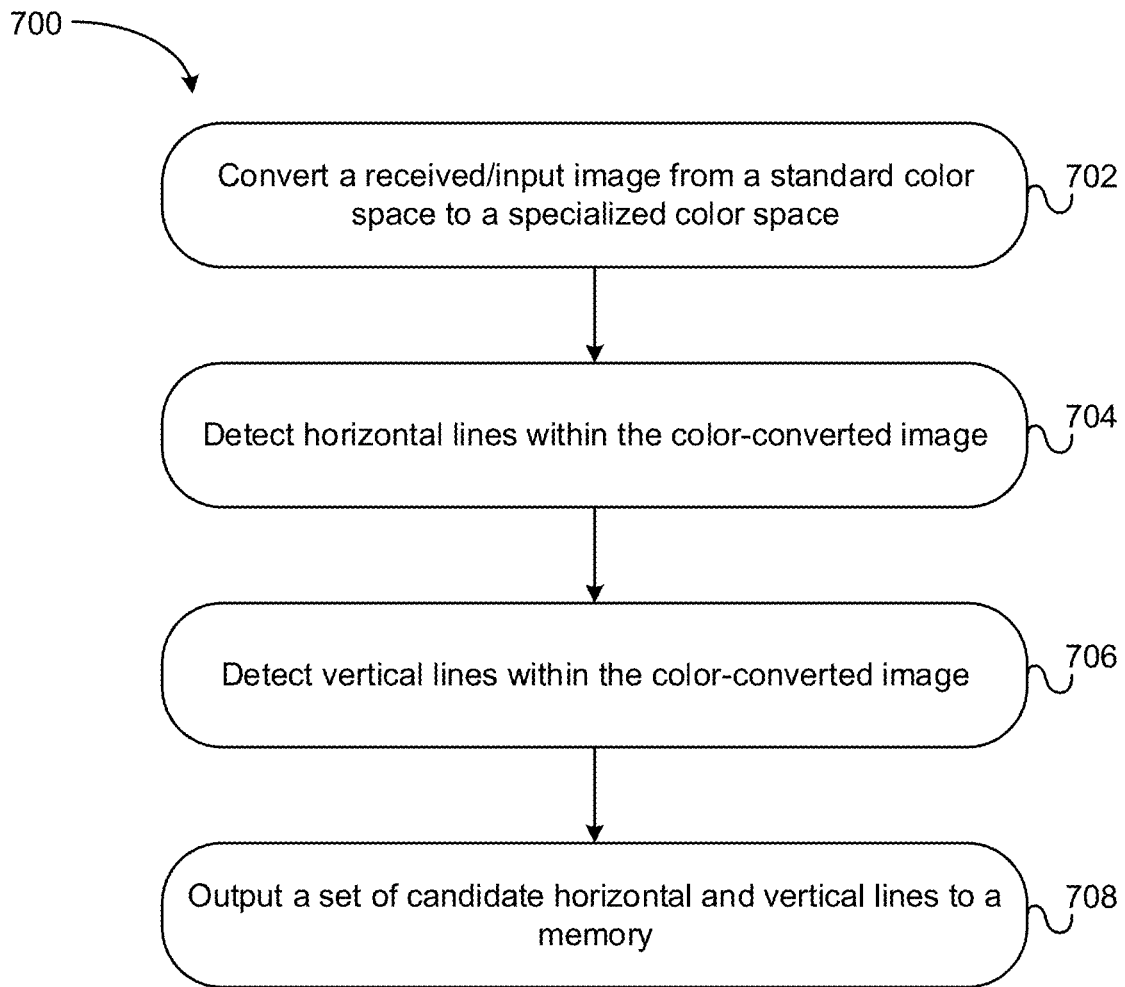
700

Convert a received/input image from a standard color space to a specialized color space

702

Detect horizontal lines within the color-converted image

704

Detect vertical lines within the color-converted image

706

Output a set of candidate horizontal and vertical lines to a memory

708